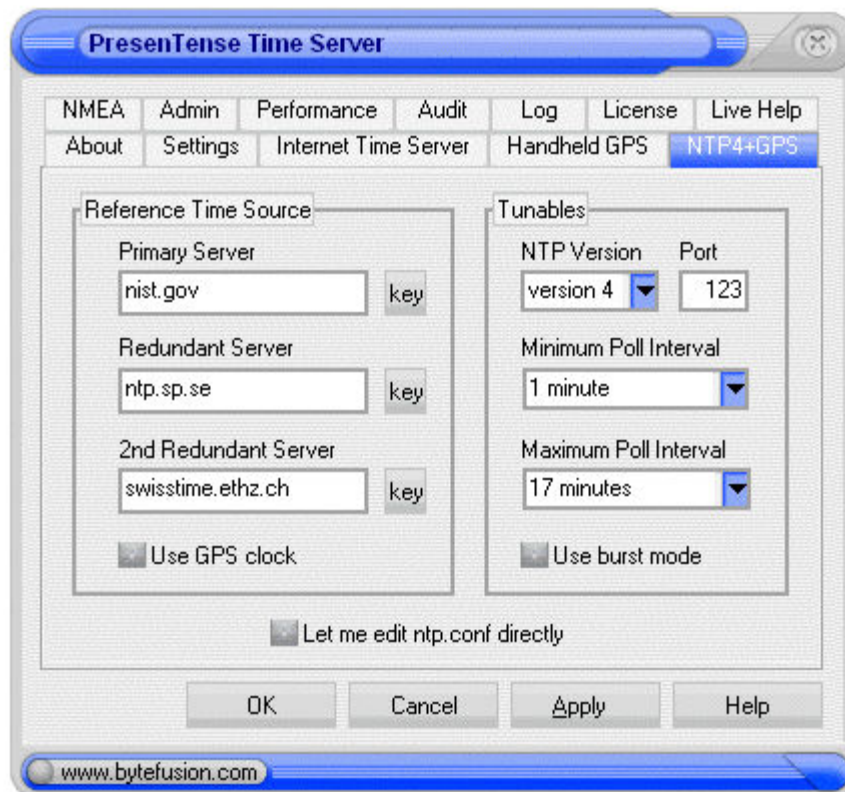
PresenTense Time Server

NMEA | Admin | Performance | Audit | Log | License | Live Help
About | Settings | Internet Time Server | Handheld GPS | NTP4+GPS

Reference Time Source

Primary Server
nist.gov
key

Redundant Server
ntp.sp.se
key

2nd Redundant Server
swisstime.ethz.ch
key

Use GPS clock

Tunables

NTP Version
version 4
Port
123

Minimum Poll Interval
1 minute

Maximum Poll Interval
17 minutes

Use burst mode

Let me edit ntp.conf directly

OK
Cancel
Apply
Help

www.bytefusion.com